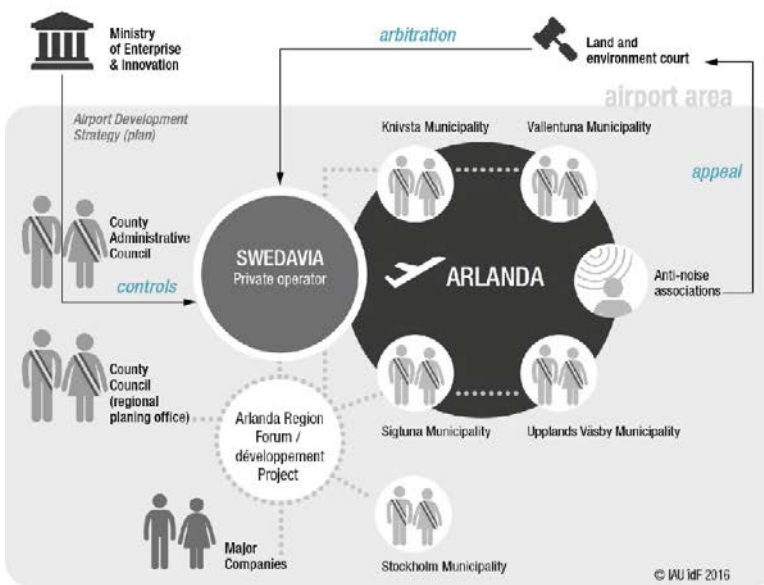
Ministry of Enterprise & Innovation

arbitration

Land and environment court

airport area

Airport Development Strategy (plan)

Knivsta Municipality

Vallentuna Municipality

appeal

County Administrative Council

SWEDAVIA
Private operator

ARLANDA

Anti-noise associations

controls

County Council (regional planing office)

Arlanda Region Forum / développement Project

Sigtuna Municipality

Upplands Väsby Municipality

Major Companies

Stockholm Municipality

© IAU îdF 2016